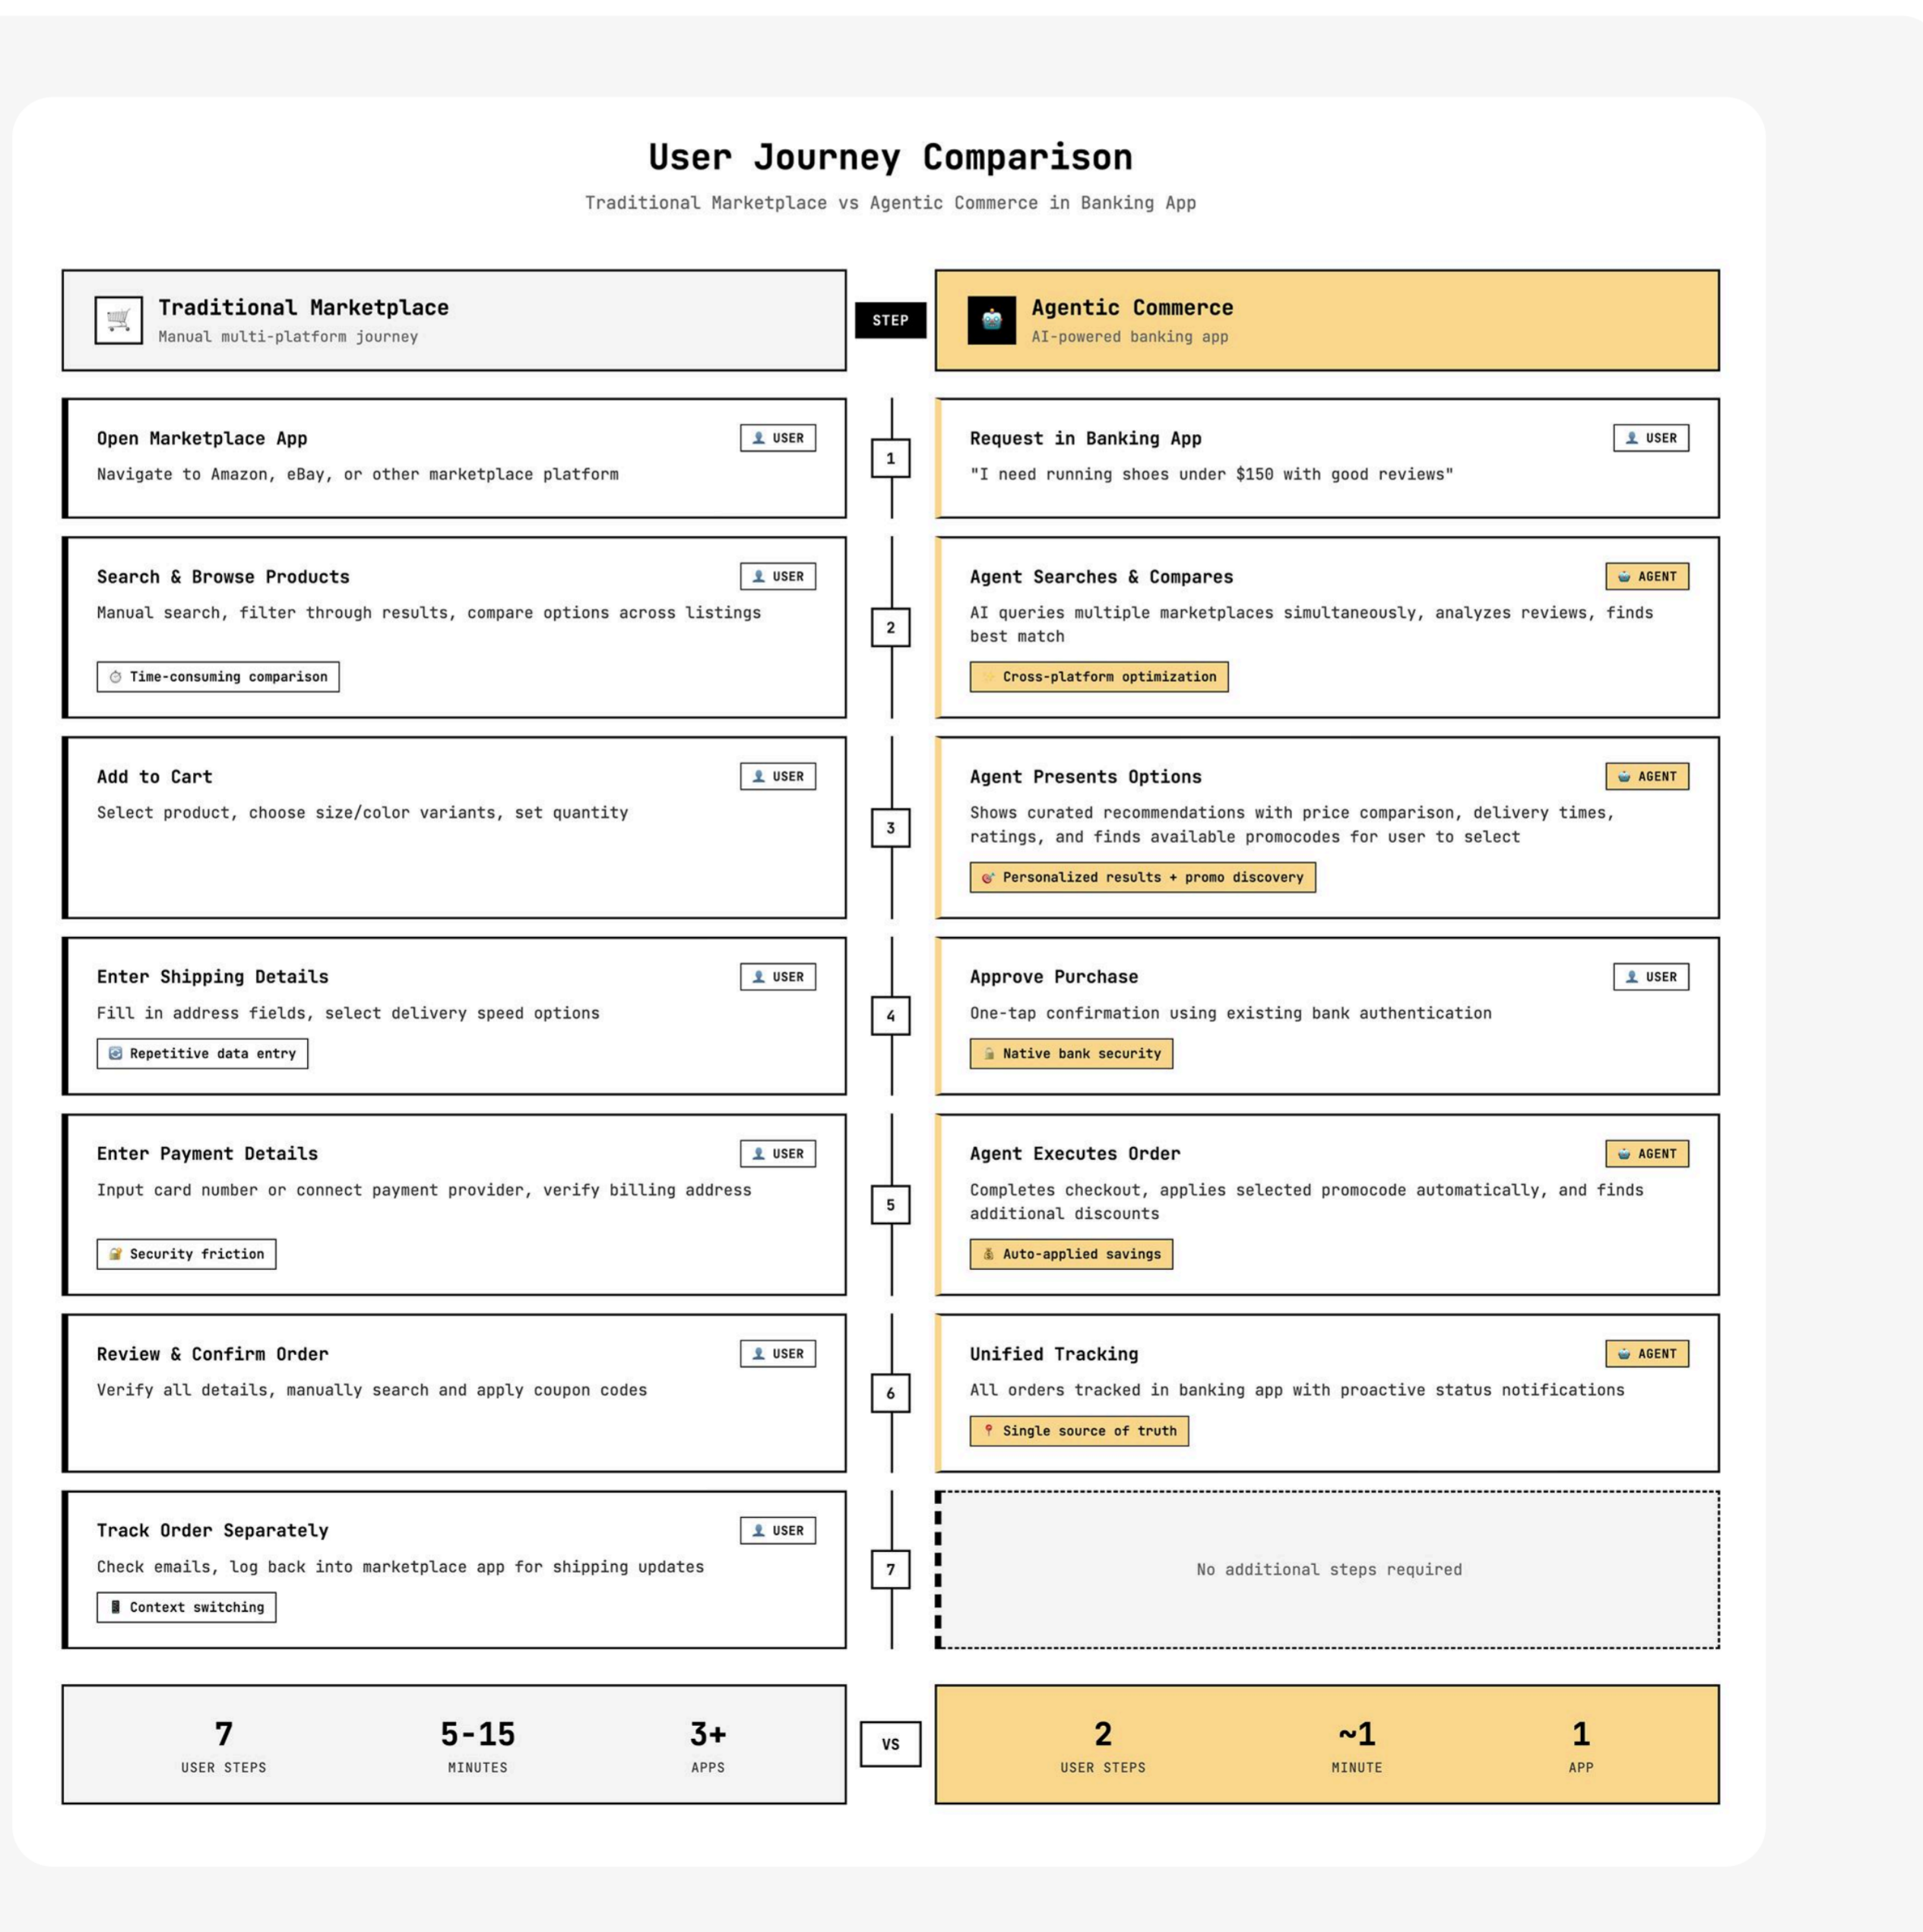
User Journey Comparison

Traditional Marketplace vs Agentic Commerce in Banking App

Traditional Marketplace
Manual multi-platform journey

STEP

Agentic Commerce
AI-powered banking app

Open Marketplace App
USER
Navigate to Amazon, eBay, or other marketplace platform

1

Request in Banking App
USER
"I need running shoes under $150 with good reviews"

Search & Browse Products
USER
Manual search, filter through results, compare options across listings
Time-consuming comparison

2

Agent Searches & Compares
AGENT
AI queries multiple marketplaces simultaneously, analyzes reviews, finds best match
Cross-platform optimization

Add to Cart
USER
Select product, choose size/color variants, set quantity

3

Agent Presents Options
AGENT
Shows curated recommendations with price comparison, delivery times, ratings, and finds available promocodes for user to select
Personalized results + promo discovery

Enter Shipping Details
USER
Fill in address fields, select delivery speed options
Repetitive data entry

4

Approve Purchase
USER
One-tap confirmation using existing bank authentication
Native bank security

Enter Payment Details
USER
Input card number or connect payment provider, verify billing address
Security friction

5

Agent Executes Order
AGENT
Completes checkout, applies selected promocode automatically, and finds additional discounts
Auto-applied savings

Review & Confirm Order
USER
Verify all details, manually search and apply coupon codes

6

Unified Tracking
AGENT
All orders tracked in banking app with proactive status notifications
Single source of truth

Track Order Separately
USER
Check emails, log back into marketplace app for shipping updates
Context switching

7

No additional steps required

7
USER STEPS

5-15
MINUTES

3+
APPS

VS

2
USER STEPS

~1
MINUTE

1
APP